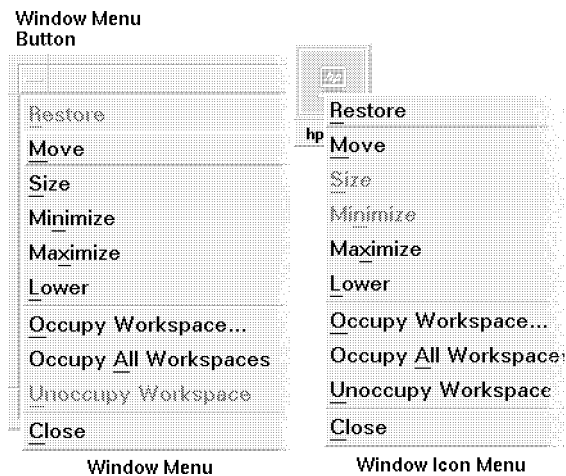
Window Menu Button

Restore
Move
Size
Minimize
Maximize
Lower
Occupy Workspace...
Occupy All Workspaces
Unoccupy Workspace
Close

Window Menu

hp

Restore
Move
Size
Minimize
Maximize
Lower
Occupy Workspace...
Occupy All Workspace
Unoccupy Workspace
Close

Window Icon Menu